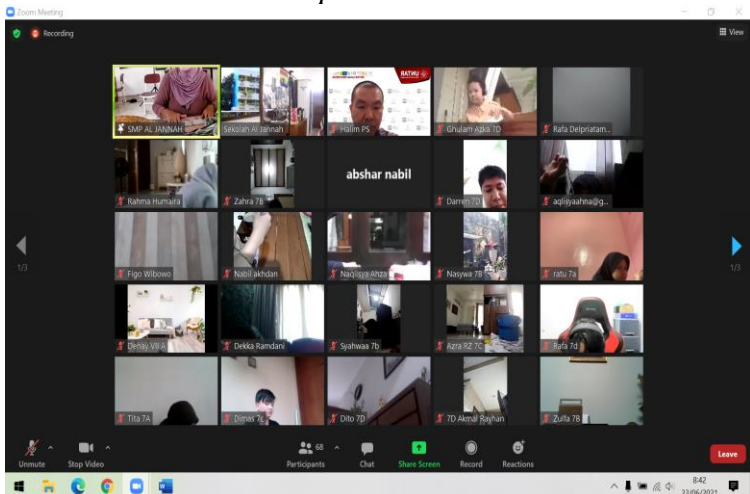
Zoom Meeting

Recording

View

SMP AL JANNAH
Sekolah Al Jannah
Halim PS
Ghulam Azka 7D
Rafa Delpriatam...

Rahma Humaira
Zahra 7B
abshar nabil
Darren 7D
aqlisyaahna@g...

Figo Wibowo
Nabil akhdan
Naqiisya Ahza
Nasywa 7B
ratu 7a

Denay VII A
Dekka Ramdani
Syahwaa 7b
Azra RZ 7C
Rafa 7d

Tita 7A
Dimas 7c
Dito 7D
7D Akmal Rayhan
Zulfa 7B

1/3
1/3

Unmute
Stop Video
68
Participants
Chat
Share Screen
Record
Reactions
Leave

8:42
23/06/2021